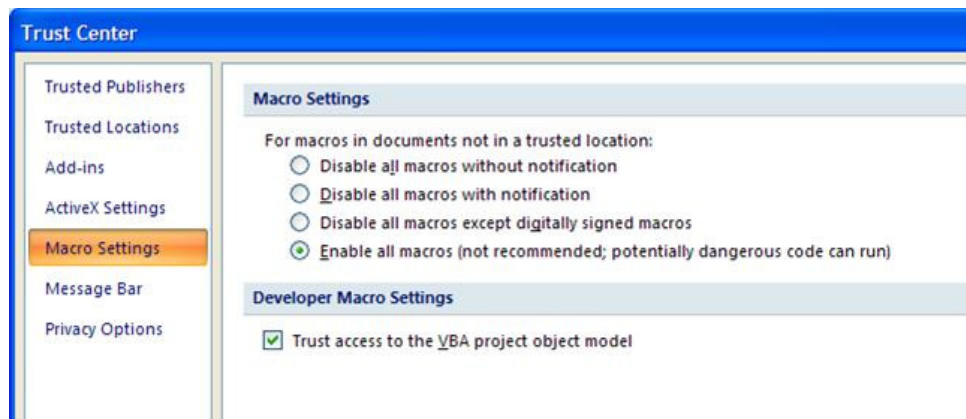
Trust Center

Trusted Publishers
Trusted Locations
Add-ins
ActiveX Settings
Macro Settings
Message Bar
Privacy Options

Macro Settings

For macros in documents not in a trusted location:
Disable all macros without notification
Disable all macros with notification
Disable all macros except digitally signed macros
Enable all macros (not recommended; potentially dangerous code can run)

Developer Macro Settings

Trust access to the VBA project object model